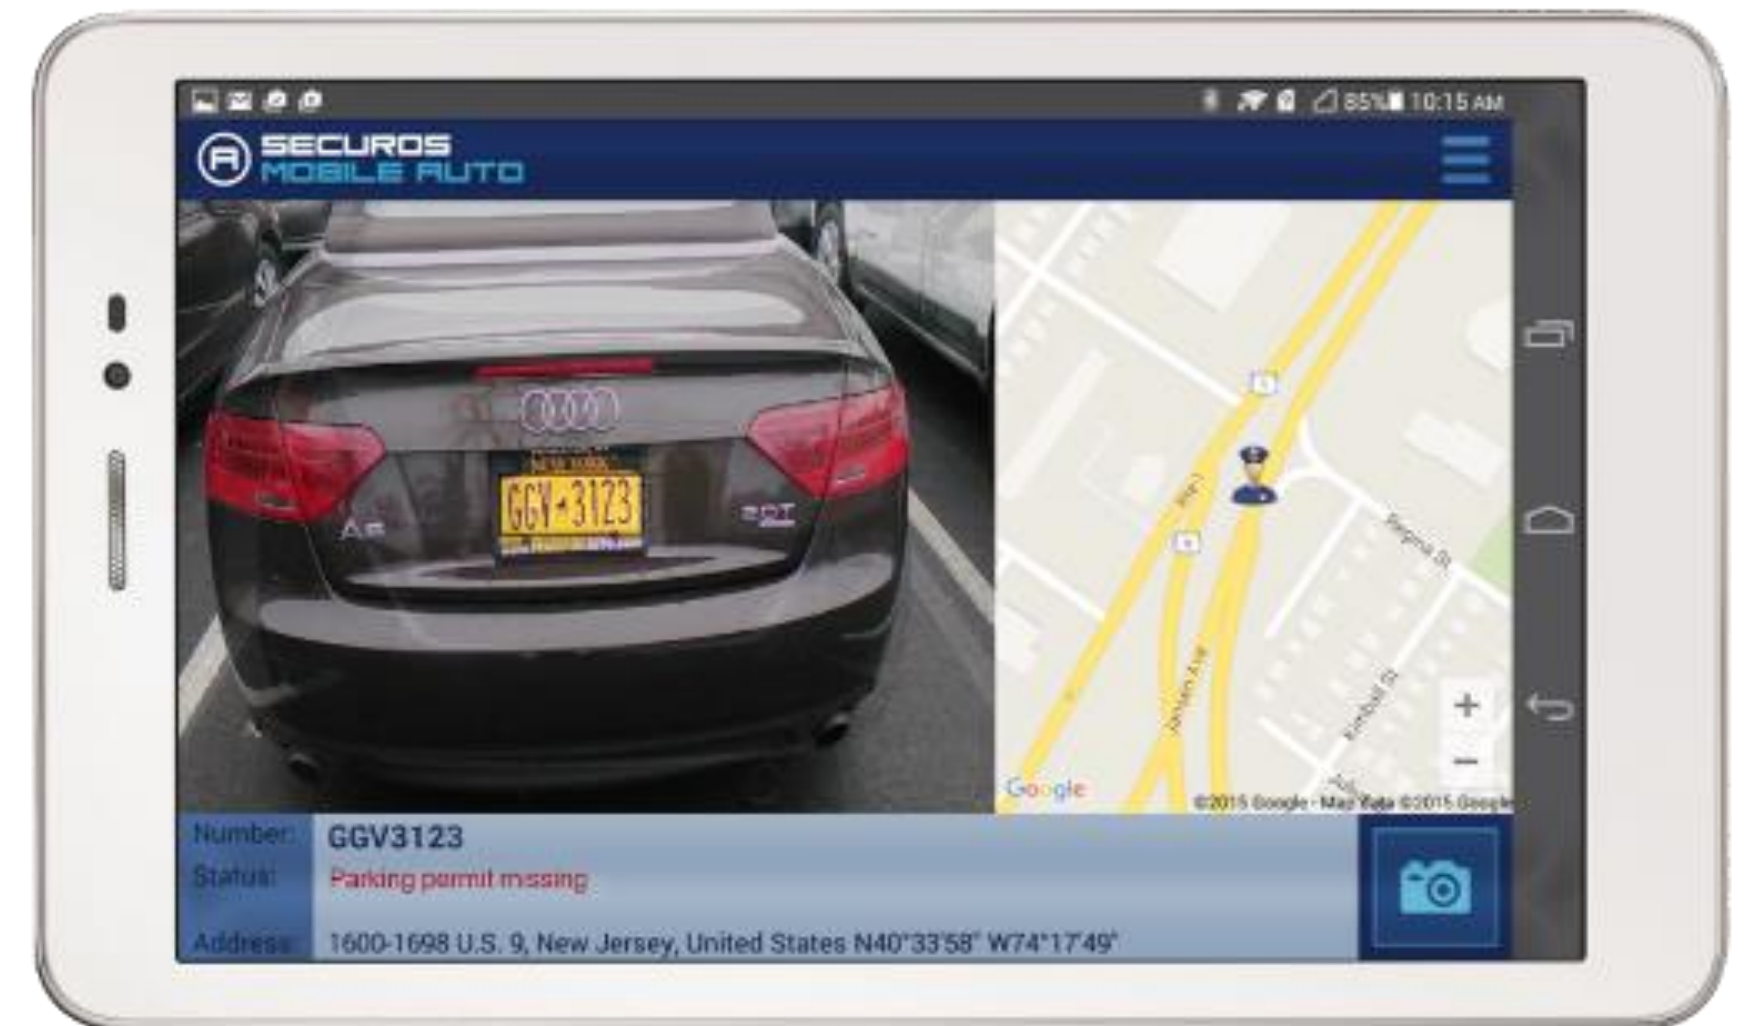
85% 10:15 AM

SECUROS
MOBILE AUTO

NEW YORK
GGV 3123

A5

2.0T

Regina St

Johnson Ave

Kimball St

Google

©2015 Google · Map data ©2015 Google

+

−

Number: GGV3123

Status: Parking permit missing

Address: 1600-1698 U.S. 9, New Jersey, United States N40°33'58" W74°17'49"